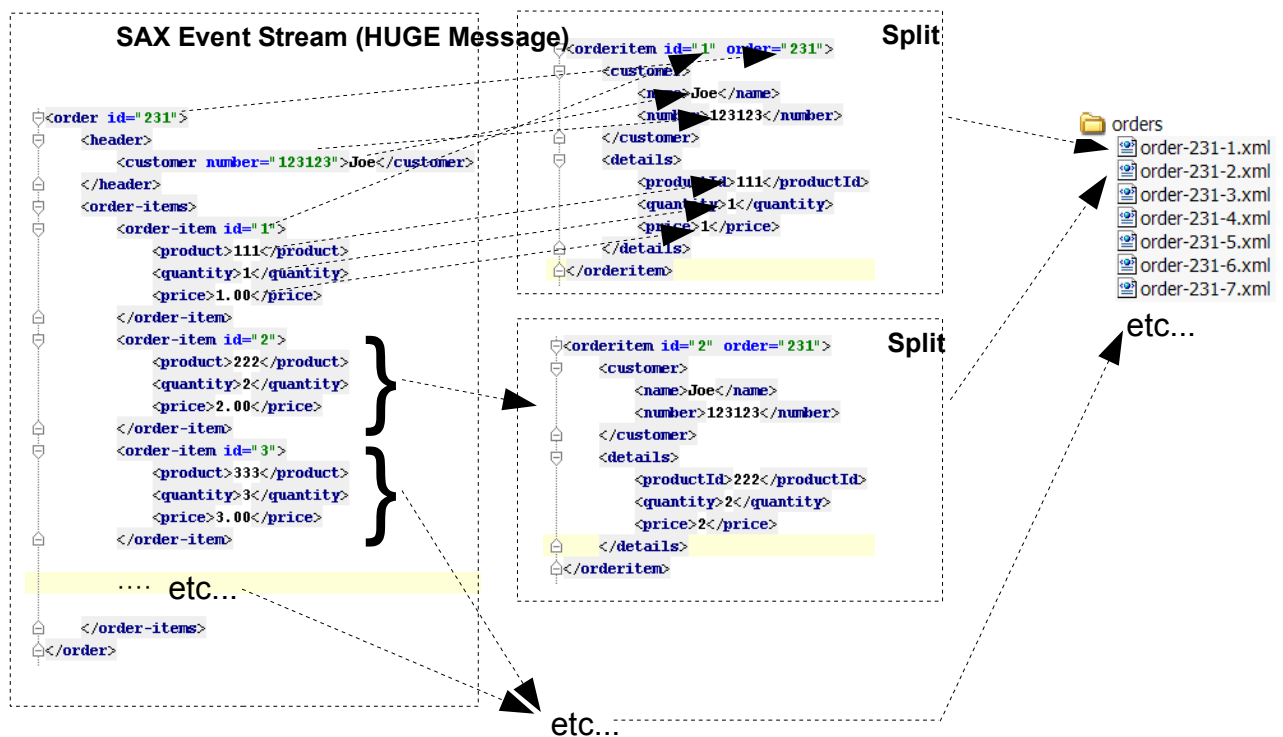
SAX Event Stream (HUGE Message)

<order id="231">
<header>
<customer number="123123">Joe</customer>
</header>
<order-items>
<order-item id="1">
<product>111</product>
<quantity>1</quantity>
<price>1.00</price>
</order-item>
<order-item id="2">
<product>222</product>
<quantity>2</quantity>
<price>2.00</price>
</order-item>
<order-item id="3">
<product>333</product>
<quantity>3</quantity>
<price>3.00</price>
</order-item>
.... etc...
</order-items>
</order>

Split

<orderitem id="1" order="231">
<customer>
<name>Joe</name>
<number>123123</number>
</customer>
<details>
<productId>111</productId>
<quantity>1</quantity>
<price>1</price>
</details>
</orderitem>

Split

<orderitem id="2" order="231">
<customer>
<name>Joe</name>
<number>123123</number>
</customer>
<details>
<productId>222</productId>
<quantity>2</quantity>
<price>2</price>
</details>
</orderitem>

orders
order-231-1.xml
order-231-2.xml
order-231-3.xml
order-231-4.xml
order-231-5.xml
order-231-6.xml
order-231-7.xml
etc...

etc...